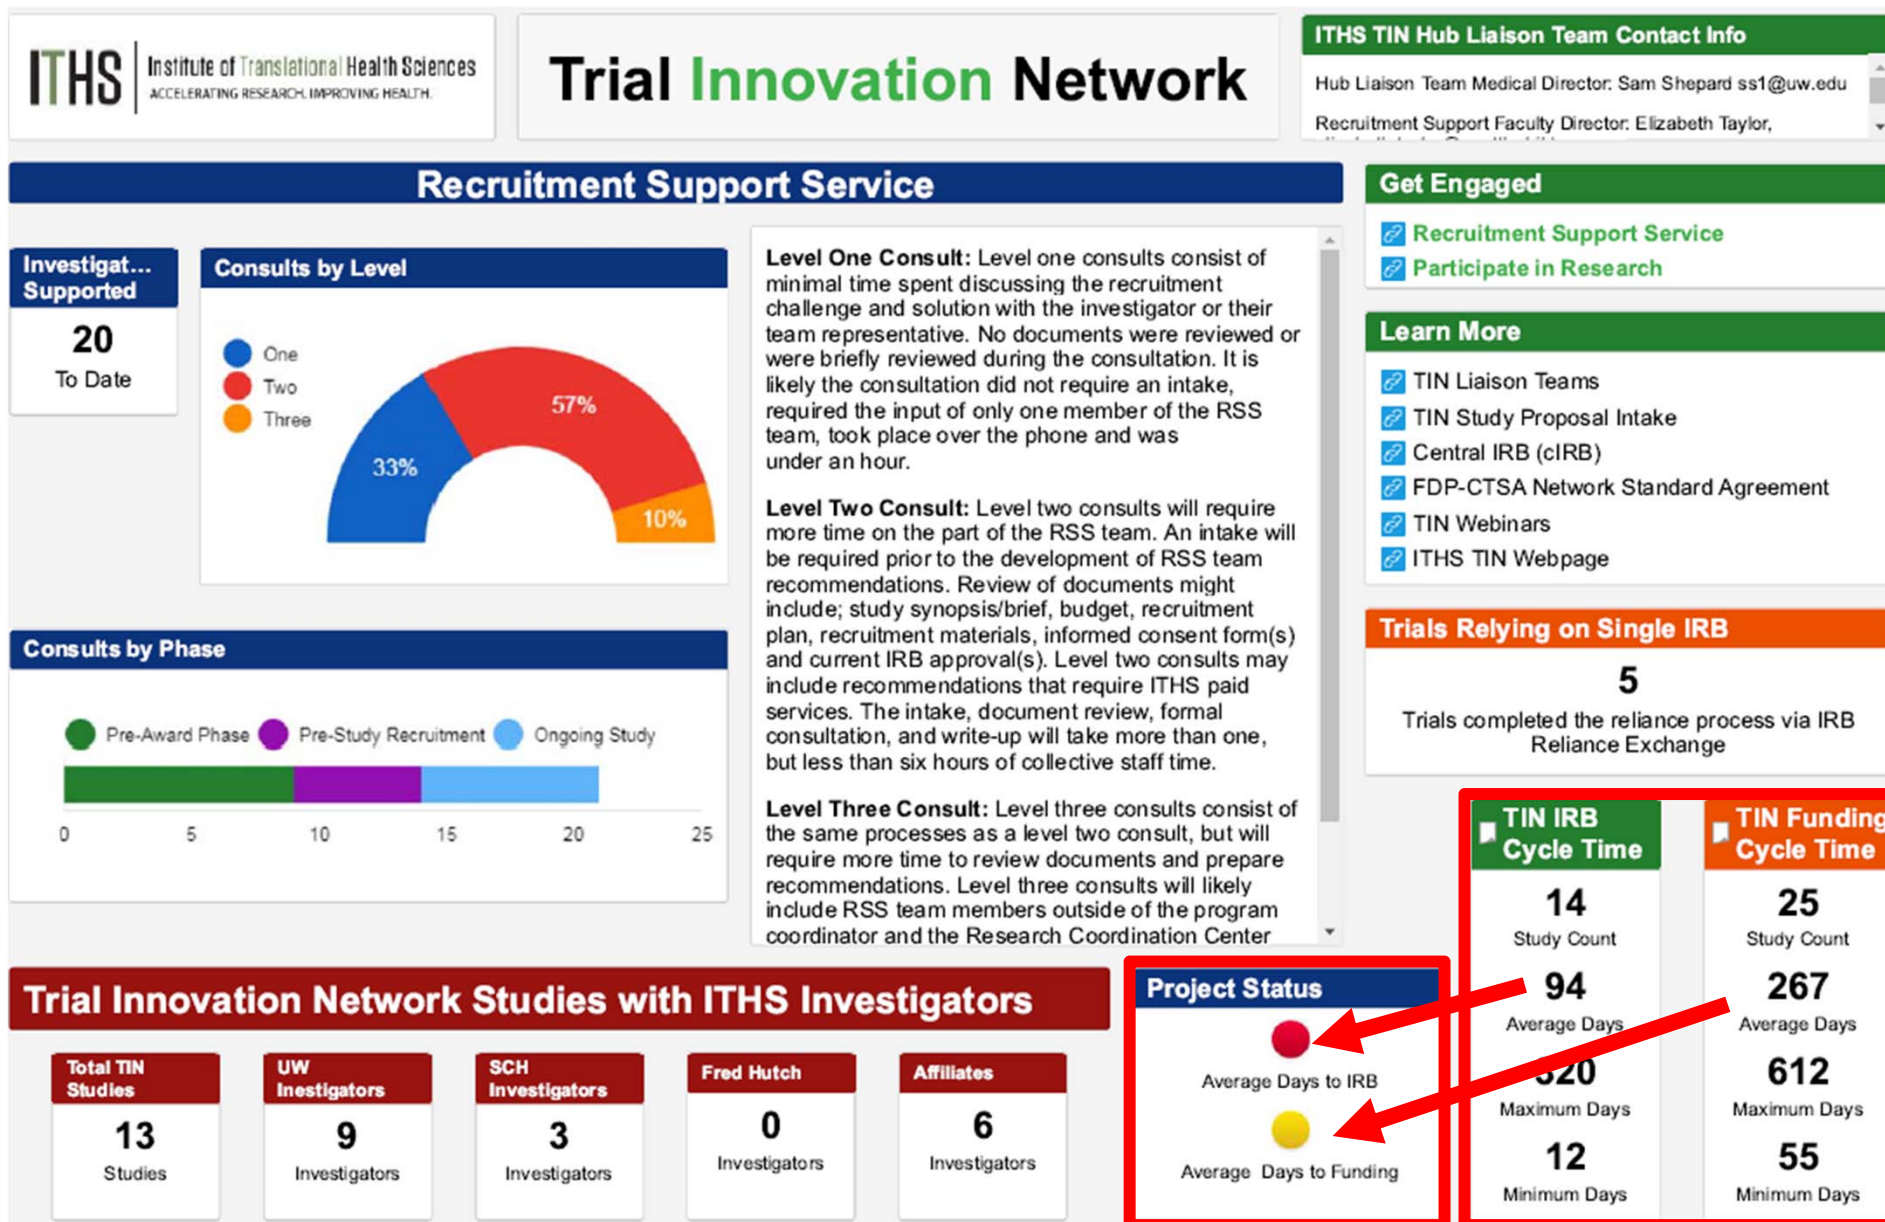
ITHS Institute of Translational Health Sciences
ACCELERATING RESEARCH. IMPROVING HEALTH.

Trial Innovation Network

ITHS TIN Hub Liaison Team Contact Info

Hub Liaison Team Medical Director: Sam Shepard ss1@uw.edu

Recruitment Support Faculty Director: Elizabeth Taylor,

Recruitment Support Service

Investigat... Supported

20

To Date

Consults by Level

One
Two
Three

57%
33%
10%

Level One Consult: Level one consults consist of minimal time spent discussing the recruitment challenge and solution with the investigator or their team representative. No documents were reviewed or were briefly reviewed during the consultation. It is likely the consultation did not require an intake, required the input of only one member of the RSS team, took place over the phone and was under an hour.

Level Two Consult: Level two consults will require more time on the part of the RSS team. An intake will be required prior to the development of RSS team recommendations. Review of documents might include; study synopsis/brief, budget, recruitment plan, recruitment materials, informed consent form(s) and current IRB approval(s). Level two consults may include recommendations that require ITHS paid services. The intake, document review, formal consultation, and write-up will take more than one, but less than six hours of collective staff time.

Level Three Consult: Level three consults consist of the same processes as a level two consult, but will require more time to review documents and prepare recommendations. Level three consults will likely include RSS team members outside of the program coordinator and the Research Coordination Center

Consults by Phase

Pre-Award Phase
Pre-Study Recruitment
Ongoing Study

0 5 10 15 20 25

Get Engaged

Recruitment Support Service
Participate in Research

Learn More

TIN Liaison Teams
TIN Study Proposal Intake
Central IRB (cIRB)
FDP-CTSA Network Standard Agreement
TIN Webinars
ITHS TIN Webpage

Trials Relying on Single IRB

5

Trials completed the reliance process via IRB Reliance Exchange

TIN IRB Cycle Time

14
Study Count
94
Average Days
320
Maximum Days
12
Minimum Days

TIN Funding Cycle Time

25
Study Count
267
Average Days
612
Maximum Days
55
Minimum Days

Trial Innovation Network Studies with ITHS Investigators

Total TIN Studies
13
Studies

UW Inestigators
9
Investigators

SCH Investigators
3
Investigators

Fred Hutch
0
Investigators

Affiliates
6
Investigators

Project Status

Average Days to IRB

Average Days to Funding